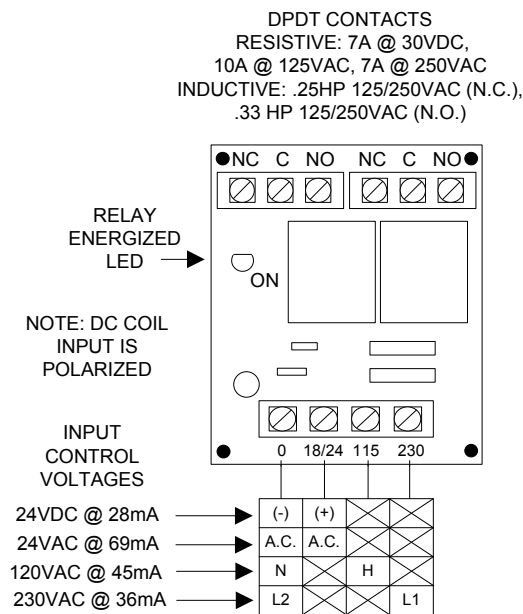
DPDT CONTACTS
RESISTIVE: 7A @ 30VDC,
10A @ 125VAC, 7A @ 250VAC
INDUCTIVE: .25HP 125/250VAC (N.C.),
.33 HP 125/250VAC (N.O.)

NC C NO NC C NO

RELAY ENERGIZED LED

ON

NOTE: DC COIL INPUT IS POLARIZED

INPUT CONTROL VOLTAGES

0 18/24 115 230

| | 0 | 18/24 | 115 | 230 |
|---|---|---|---|---|
| 24VDC @ 28mA | (-) | (+) | | |
| 24VAC @ 69mA | A.C. | A.C. | | |
| 120VAC @ 45mA | N | | H | |
| 230VAC @ 36mA | L2 | | | L1 |